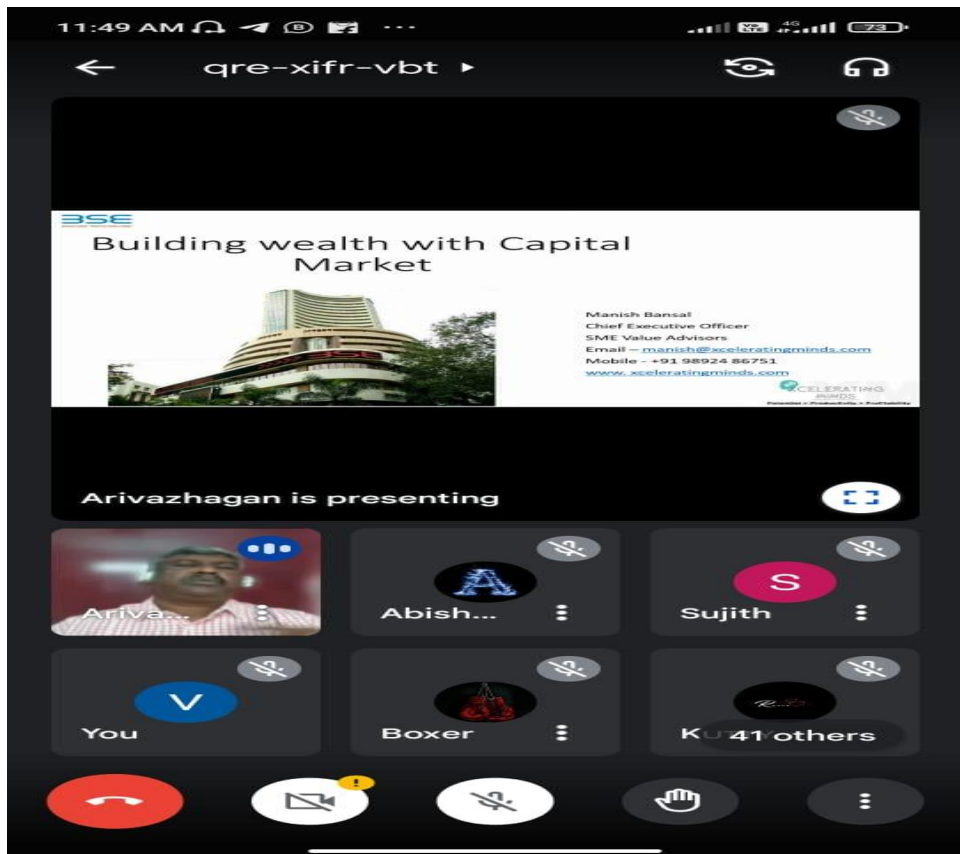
11:49 AM

qre-xifr-vbt ▸

BSE

Building wealth with Capital Market

Manish Bansal
Chief Executive Officer
SME Value Advisors
Email – manish@xceleratingminds.com
Mobile - +91 98924 86751
www.xceleratingminds.com

XCELERATING MINDS

Arivazhagan is presenting

Ariva...

A

Abish...

S

Sujith

V

You

Boxer

K 41 others